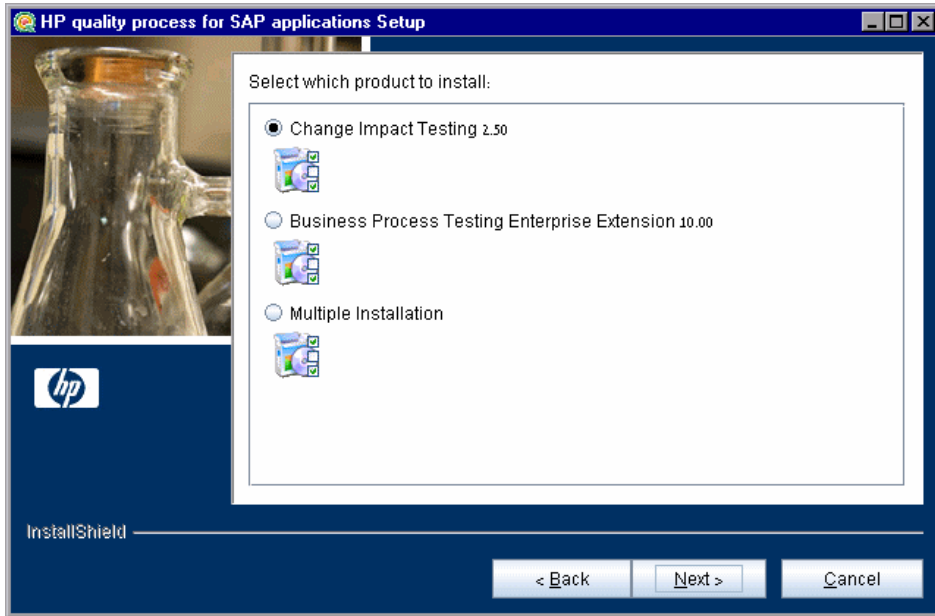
HP quality process for SAP applications Setup

Select which product to install:

Change Impact Testing 2.50

Business Process Testing Enterprise Extension 10.00

Multiple Installation

hp

InstallShield

< Back

Next >

Cancel